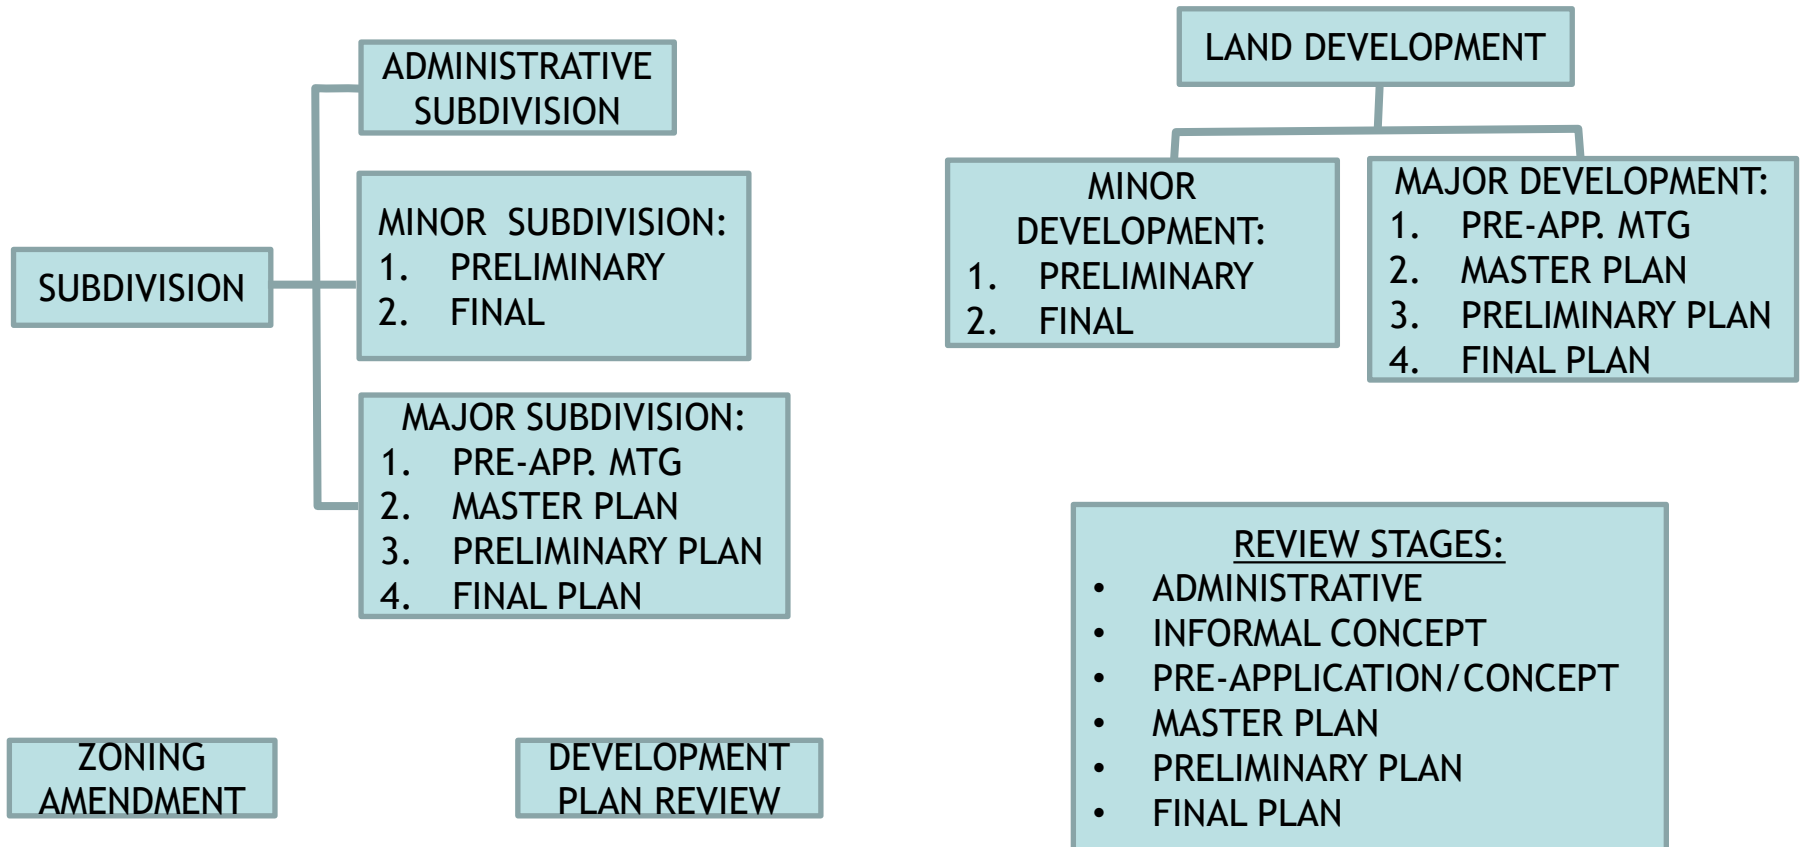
SUBDIVISION

ADMINISTRATIVE SUBDIVISION

MINOR SUBDIVISION:
1. PRELIMINARY
2. FINAL

MAJOR SUBDIVISION:
1. PRE-APP. MTG
2. MASTER PLAN
3. PRELIMINARY PLAN
4. FINAL PLAN

LAND DEVELOPMENT

MINOR DEVELOPMENT:
1. PRELIMINARY
2. FINAL

MAJOR DEVELOPMENT:
1. PRE-APP. MTG
2. MASTER PLAN
3. PRELIMINARY PLAN
4. FINAL PLAN

REVIEW STAGES:
• ADMINISTRATIVE
• INFORMAL CONCEPT
• PRE-APPLICATION/CONCEPT
• MASTER PLAN
• PRELIMINARY PLAN
• FINAL PLAN

ZONING AMENDMENT

DEVELOPMENT PLAN REVIEW